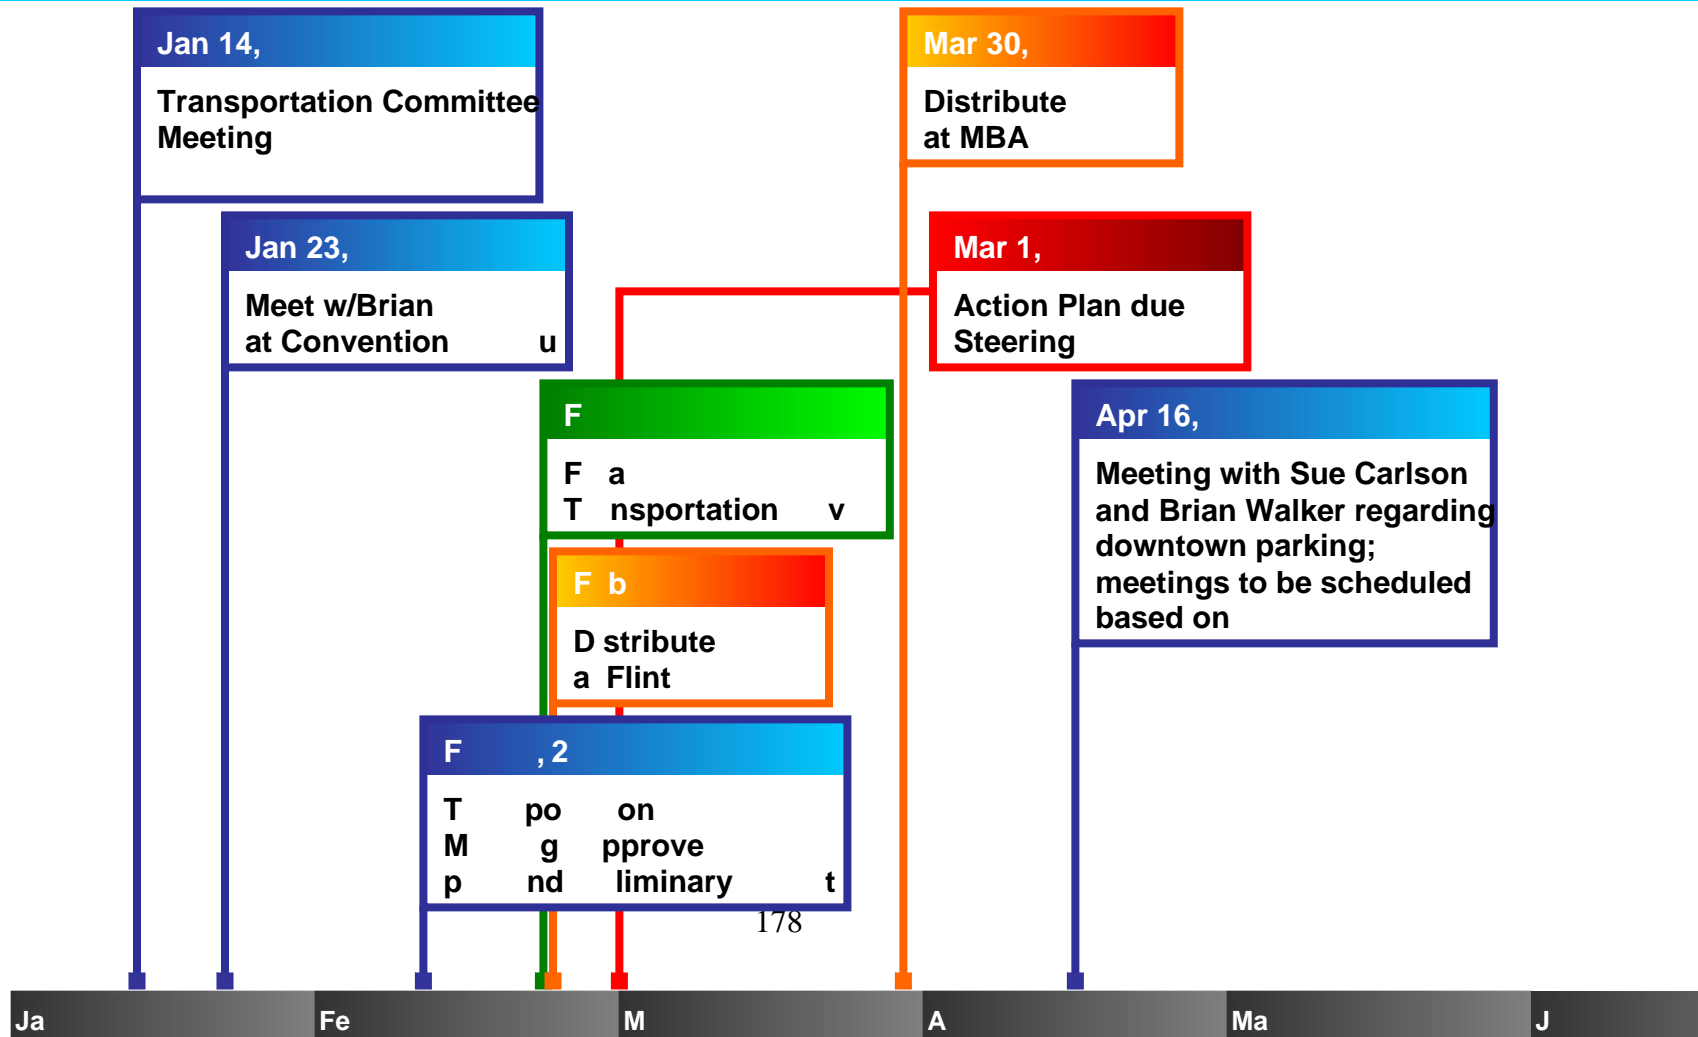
Jan 14,

Transportation Committee Meeting

Mar 30,

Distribute at MBA

Jan 23,

Meet w/Brian at Convention u

Mar 1,

Action Plan due Steering

F

F a T nsportation v

Apr 16,

Meeting with Sue Carlson and Brian Walker regarding downtown parking; meetings to be scheduled based on

F b

D stribute a Flint

F , 2

T po on M g pprove p nd liminary t

178

Ja

Fe

M

A

Ma

J